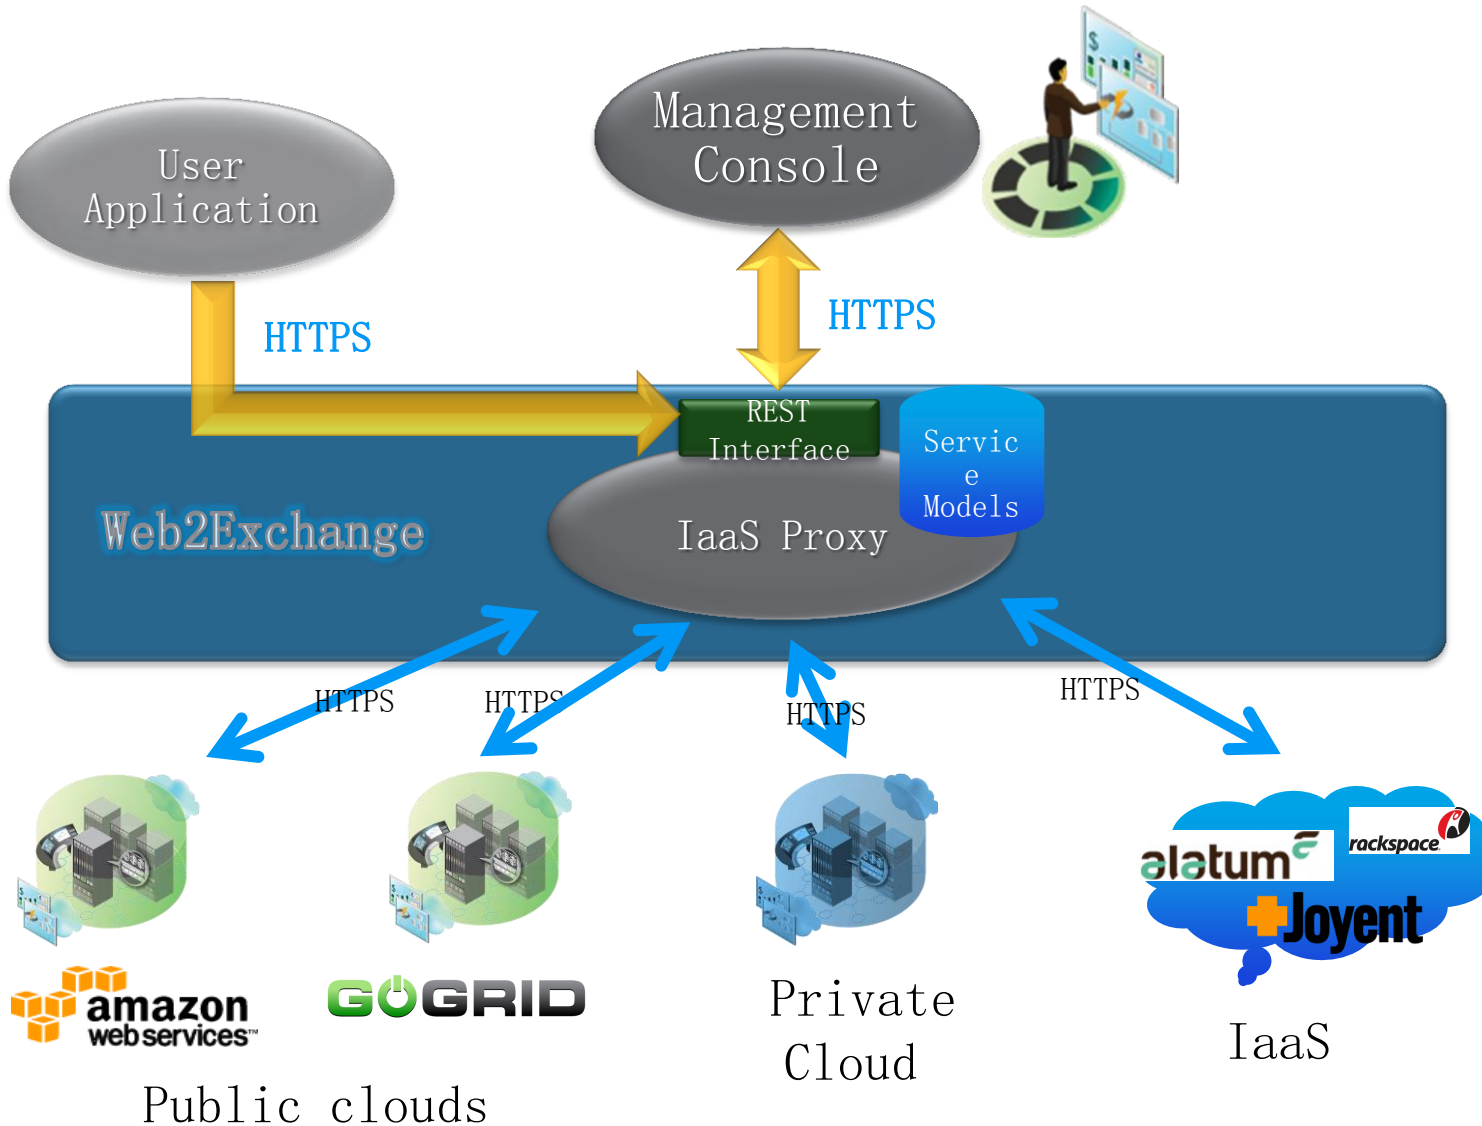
Management Console

User Application

HTTPS

HTTPS

REST Interface

Servic e Models

Web2Exchange

IaaS Proxy

HTTPS

HTTPS

HTTPS

HTTPS

alatum

rackspace

Joyent

amazon webservices

GOGRID

Private Cloud

IaaS

Public clouds